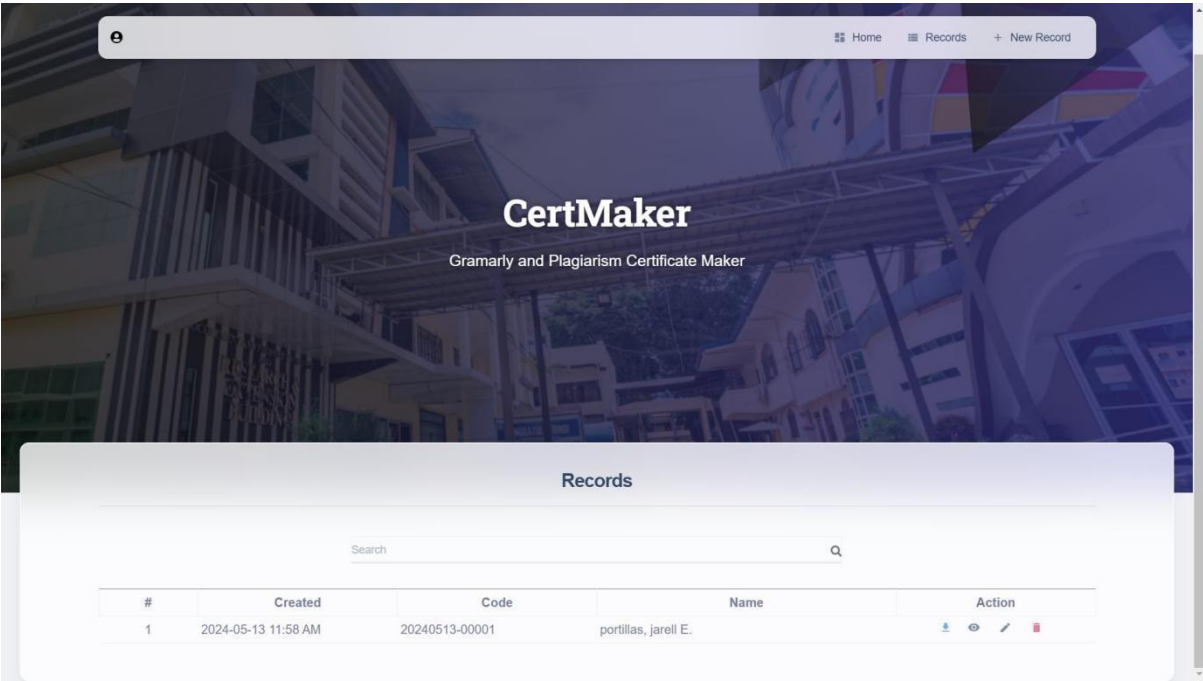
Home Records + New Record

CertMaker

Gramarly and Plagiarism Certificate Maker

Records

Search

| # | Created | Code | Name | Action |
|---|---|---|---|---|
| 1 | 2024-05-13 11:58 AM | 20240513-00001 | portillas, jarell E. | |